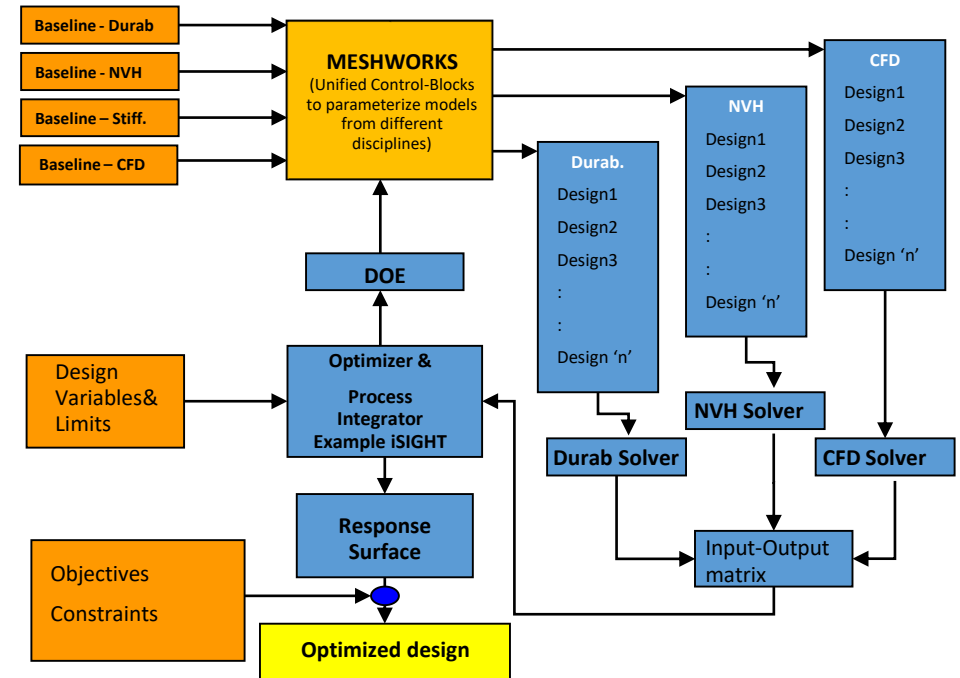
Baseline - Durab

Baseline - NVH

Baseline – Stiff.

Baseline – CFD

MESHWORKS
(Unified Control-Blocks to parameterize models from different disciplines)

CFD
Design1
Design2
Design3
:
:
Design 'n'

NVH
Design1
Design2
Design3
:
:
Design 'n'

Durab.
Design1
Design2
Design3
:
:
Design 'n'

DOE

Design Variables& Limits

Optimizer &
Process Integrator Example iSIGHT

NVH Solver

Durab Solver

CFD Solver

Response Surface

Input-Output matrix

Objectives
Constraints

Optimized design